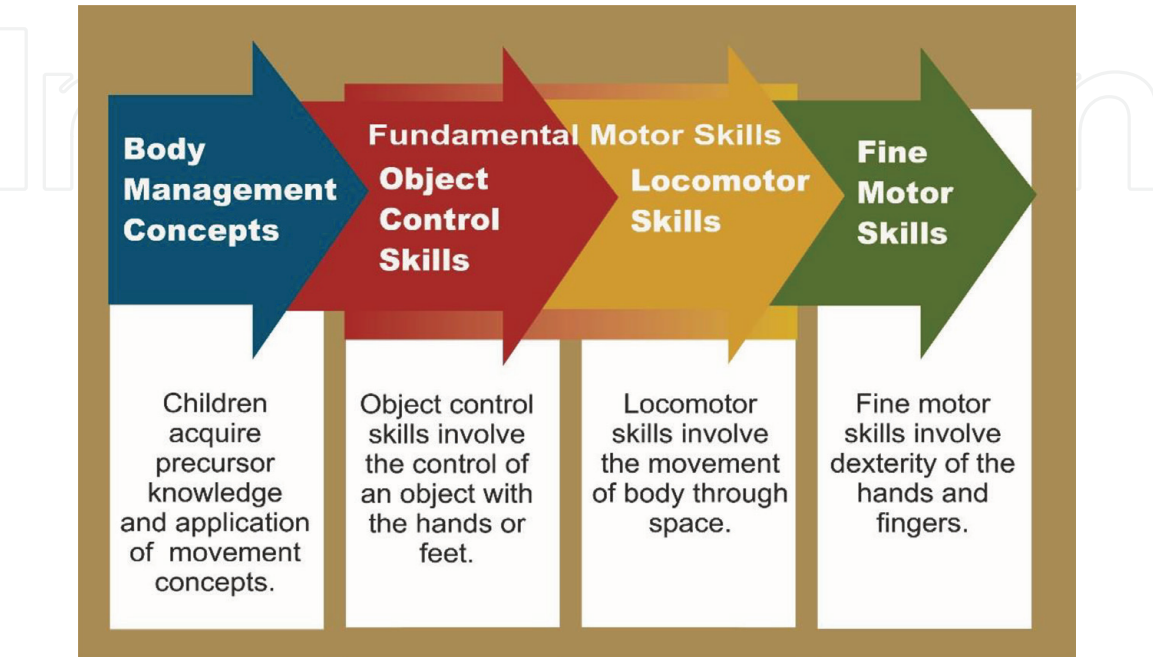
Fundamental Motor Skills

Body Management Concepts

Object Control Skills

Locomotor Skills

Fine Motor Skills

Children acquire precursor knowledge and application of movement concepts.

Object control skills involve the control of an object with the hands or feet.

Locomotor skills involve the movement of body through space.

Fine motor skills involve dexterity of the hands and fingers.